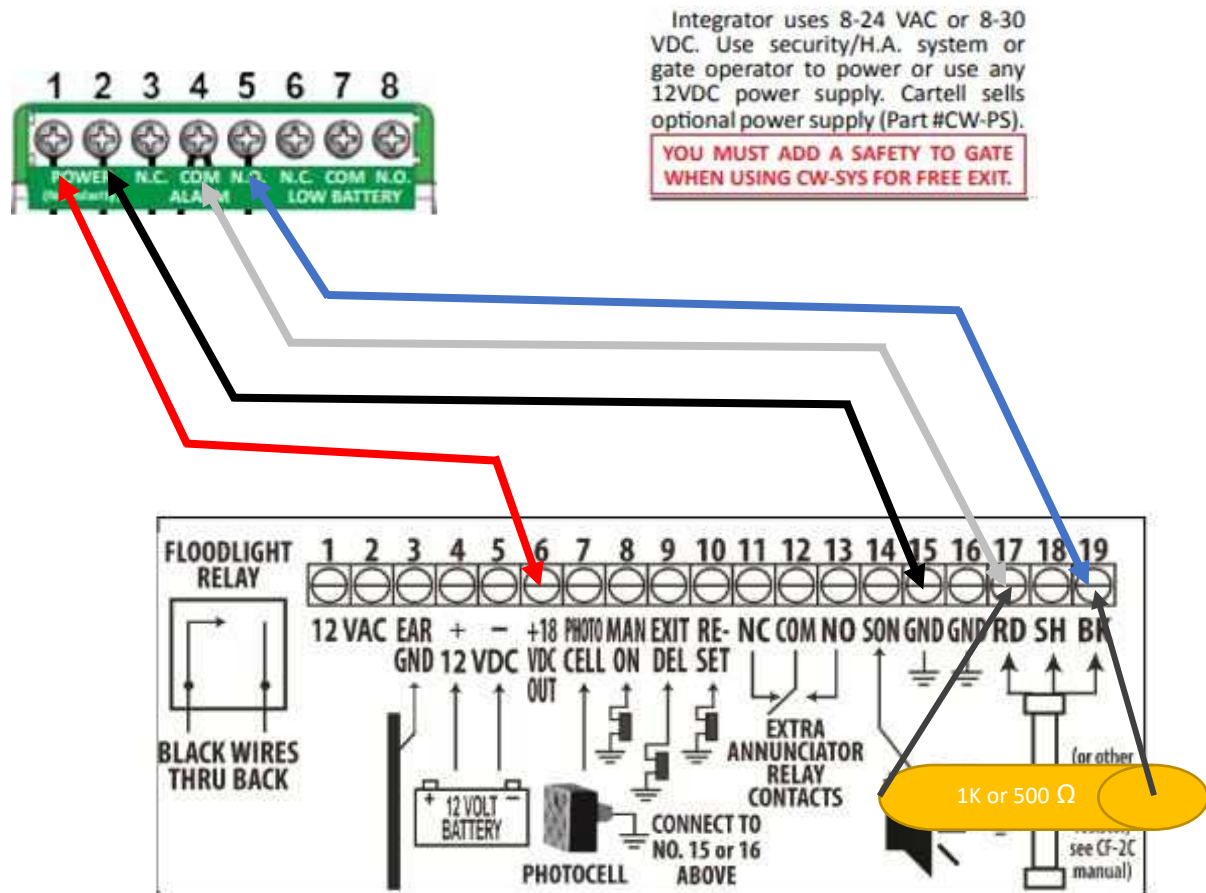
1 2 3 4 5 6 7 8

POWER (No polarity) N.C. COM N.O. ALARM N.C. COM N.O. LOW BATTERY

Integrator uses 8-24 VAC or 8-30 VDC. Use security/H.A. system or gate operator to power or use any 12VDC power supply. Cartell sells optional power supply (Part #CW-PS).

YOU MUST ADD A SAFETY TO GATE WHEN USING CW-SYS FOR FREE EXIT.

FLOODLIGHT RELAY

1 2 3 4 5 6 7 8 9 10 11 12 13 14 15 16 17 18 19

12 VAC EAR GND + 12 VDC − +18 VDC OUT PHOTO CELL MAN ON EXIT DEL RE-SET NC COM NO SON GND GND RD SH BK

BLACK WIRES THRU BACK

12 VOLT BATTERY

PHOTOCELL

CONNECT TO NO. 15 or 16 ABOVE

EXTRA ANNUNCIATOR RELAY CONTACTS

(or other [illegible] resistor) see CF-2C manual)

1K or 500 Ω